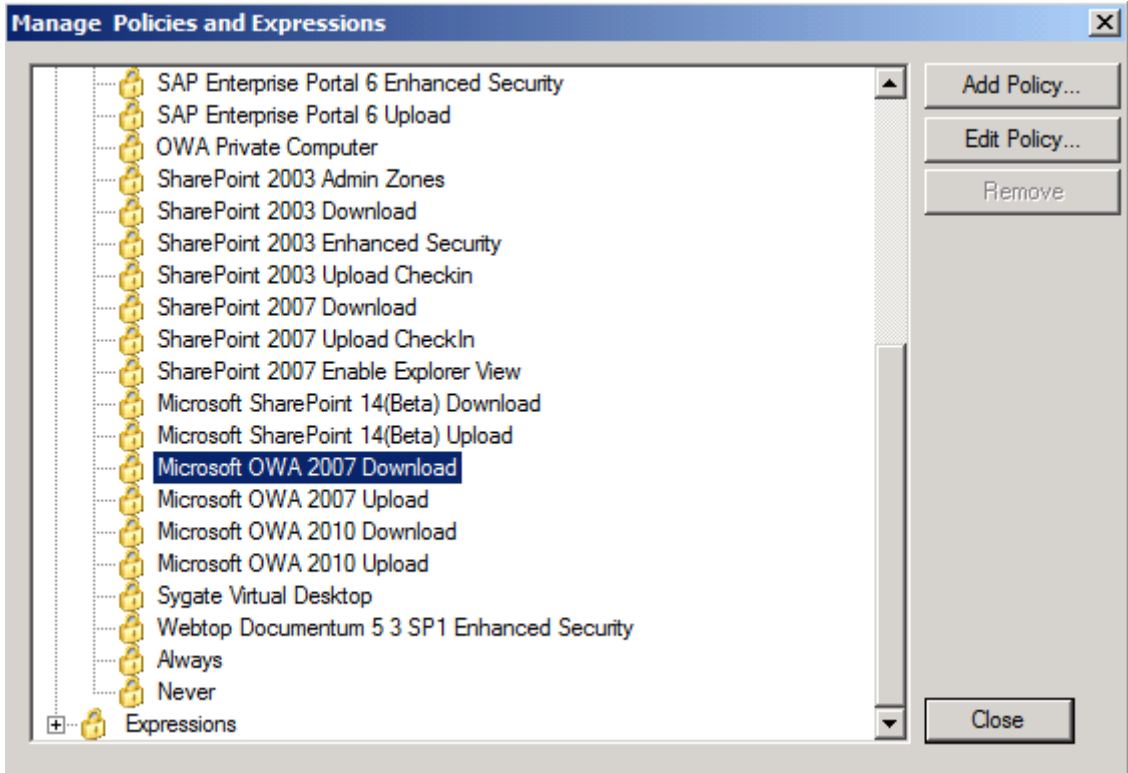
Manage Policies and Expressions

SAP Enterprise Portal 6 Enhanced Security
SAP Enterprise Portal 6 Upload
OWA Private Computer
SharePoint 2003 Admin Zones
SharePoint 2003 Download
SharePoint 2003 Enhanced Security
SharePoint 2003 Upload Checkin
SharePoint 2007 Download
SharePoint 2007 Upload CheckIn
SharePoint 2007 Enable Explorer View
Microsoft SharePoint 14(Beta) Download
Microsoft SharePoint 14(Beta) Upload
Microsoft OWA 2007 Download
Microsoft OWA 2007 Upload
Microsoft OWA 2010 Download
Microsoft OWA 2010 Upload
Sygate Virtual Desktop
Webtop Documentum 5 3 SP1 Enhanced Security
Always
Never
Expressions

Add Policy...
Edit Policy...
Remove
Close